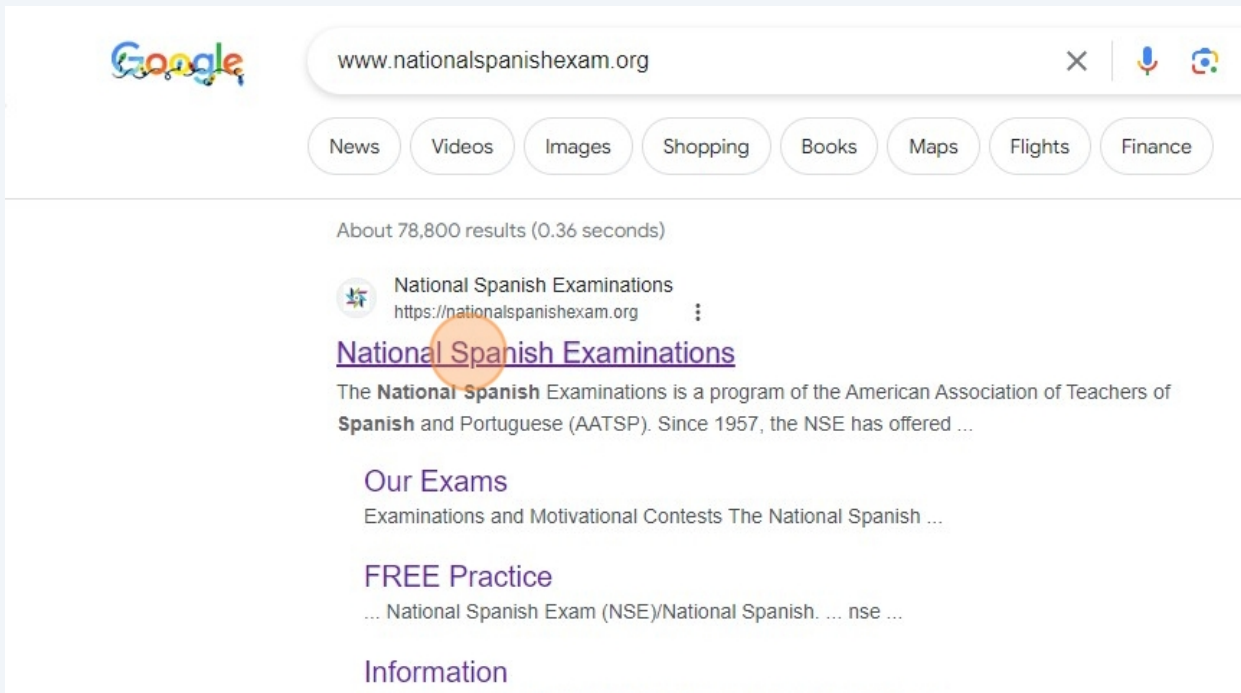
Google

www.nationalspanishexam.org

News Videos Images Shopping Books Maps Flights Finance

About 78,800 results (0.36 seconds)

National Spanish Examinations
https://nationalspanishexam.org

National Spanish Examinations

The National Spanish Examinations is a program of the American Association of Teachers of Spanish and Portuguese (AATSP). Since 1957, the NSE has offered ...

Our Exams
Examinations and Motivational Contests The National Spanish ...

FREE Practice
... National Spanish Exam (NSE)/National Spanish. ... nse ...

Information